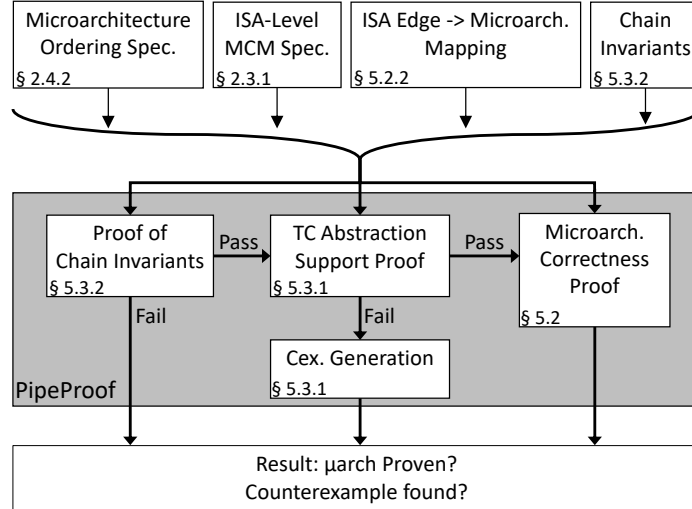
Microarchitecture Ordering Spec.
§ 2.4.2

ISA-Level MCM Spec.
§ 2.3.1

ISA Edge -> Microarch. Mapping
§ 5.2.2

Chain Invariants
§ 5.3.2

Proof of Chain Invariants
§ 5.3.2

Pass

TC Abstraction Support Proof
§ 5.3.1

Pass

Microarch. Correctness Proof
§ 5.2

Fail

Fail

Cex. Generation
§ 5.3.1

PipeProof

Result: µarch Proven?
Counterexample found?